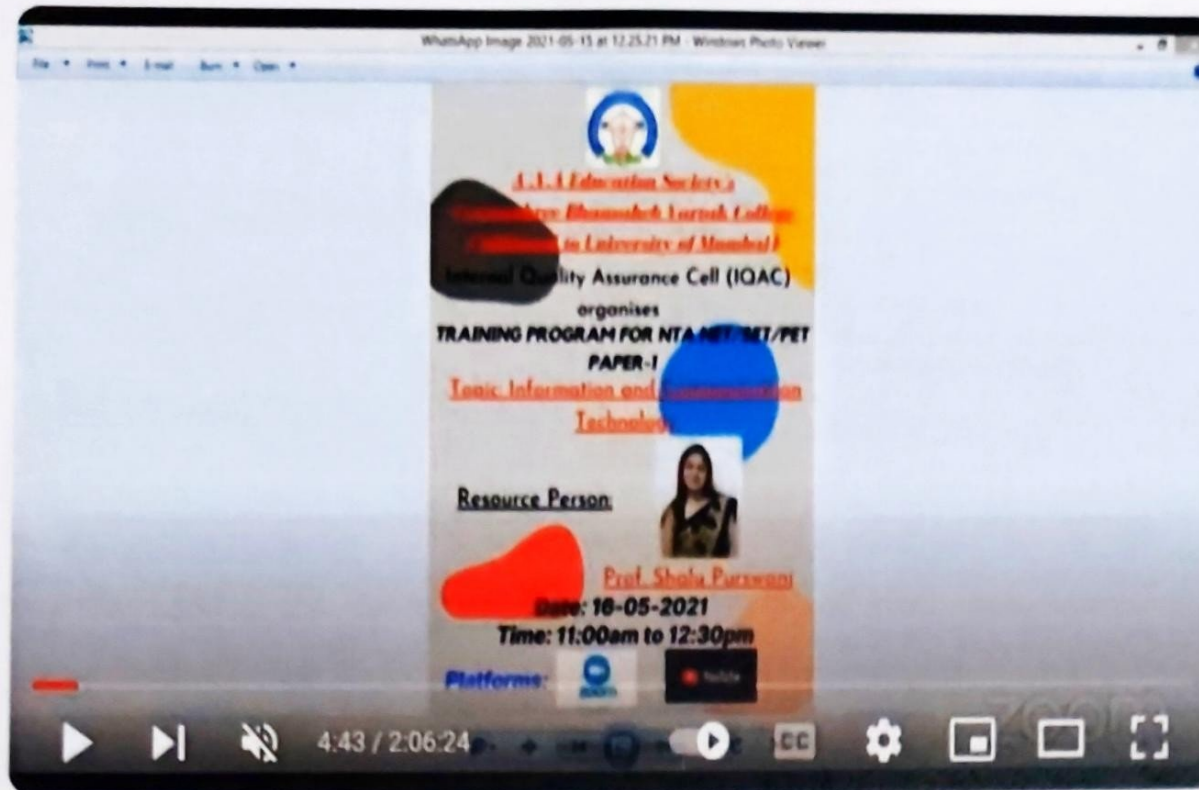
WhatsApp Image 2021-05-15 at 12.25.21 PM - Windows Photo Viewer

File ▾ Print ▾ E-mail Burn ▾ Open ▾

A.J.A Education Society's

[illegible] Bhausaheb Vartak College

([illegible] to University of Mumbai)

Internal Quality Assurance Cell (IQAC)

organises

TRAINING PROGRAM FOR NTA NET/SET/PET

PAPER-I

Topic: Information and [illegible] Technology

Resource Person:

Prof. Shalu Purswani

Date: 16-05-2021

Time: 11:00am to 12:30pm

Platforms:

zoom

YouTube

4:43 / 2:06:24

CC

zoom